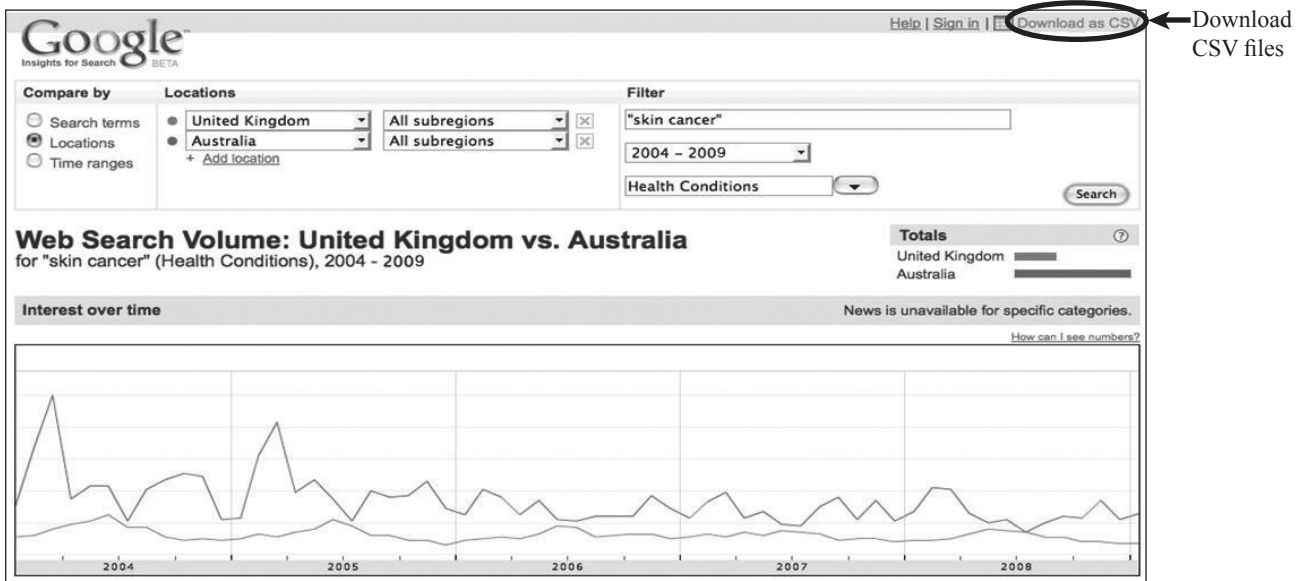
Google
Insights for Search BETA

Help | Sign in | Download as CSV

Download CSV files

Compare by
Search terms
Locations
Time ranges

Locations
United Kingdom | All subregions
Australia | All subregions
+ Add location

Filter
"skin cancer"
2004 – 2009
Health Conditions
Search

Web Search Volume: United Kingdom vs. Australia
for "skin cancer" (Health Conditions), 2004 - 2009

Totals
United Kingdom
Australia

Interest over time

News is unavailable for specific categories.

How can I see numbers?

2004
2005
2006
2007
2008